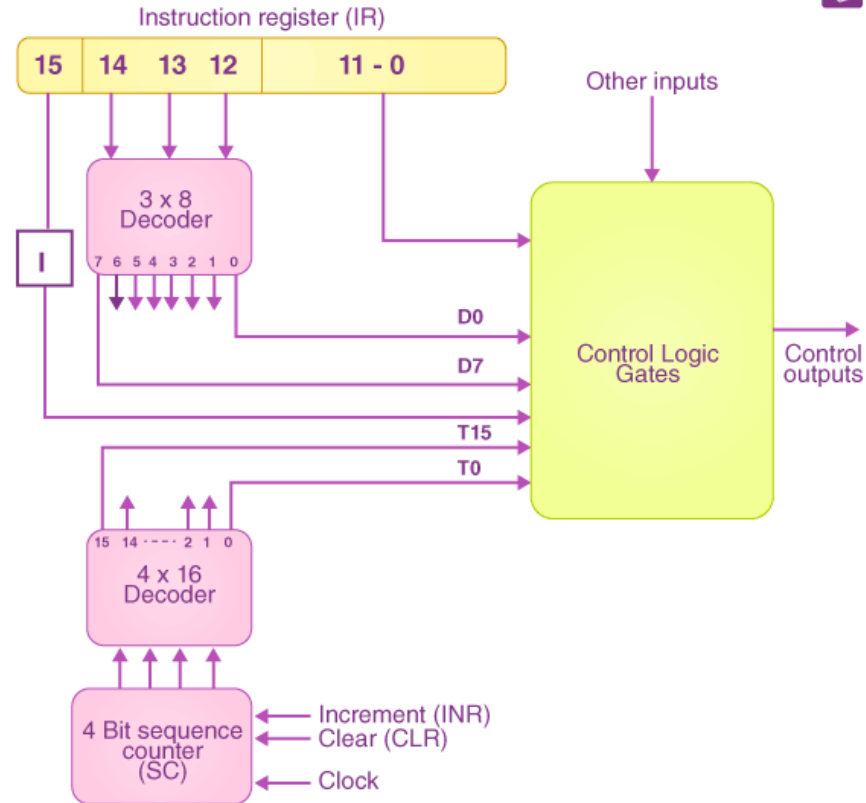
Instruction register (IR)

15 14 13 12 11 - 0

Other inputs

3 x 8
Decoder

7 6 5 4 3 2 1 0

I

D0

D7

Control Logic Gates

Control outputs

T15

T0

15 14 ---- 2 1 0

4 x 16
Decoder

4 Bit sequence counter (SC)

Increment (INR)
Clear (CLR)
Clock